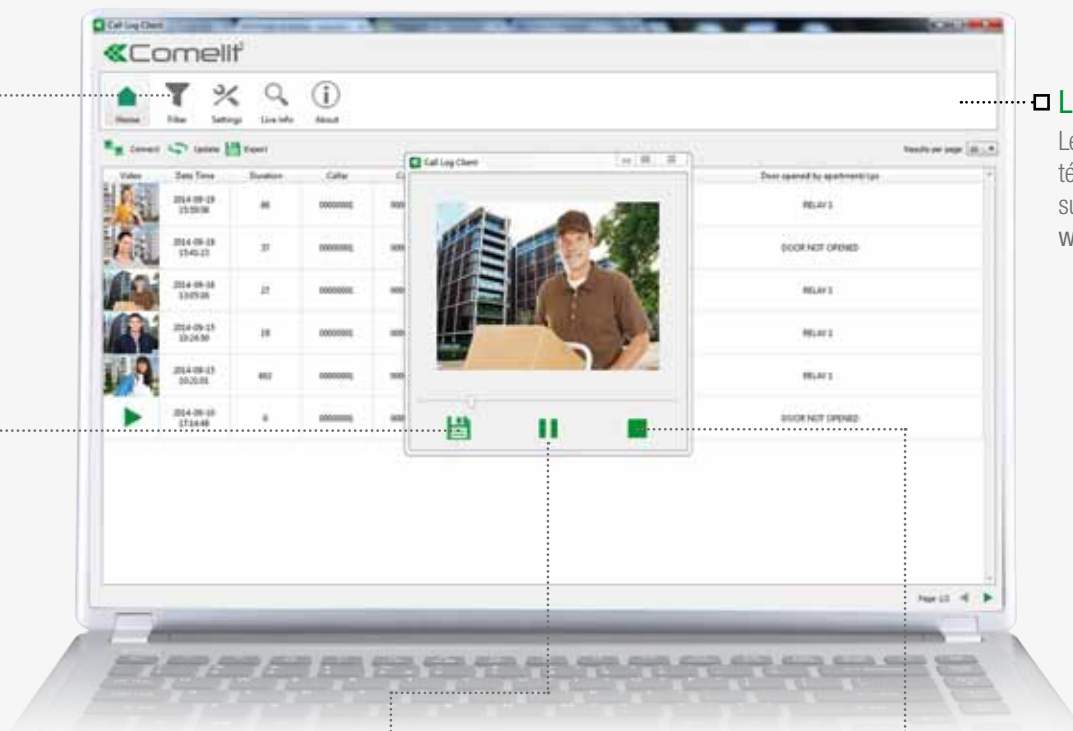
Call Log Client

Comelit

Home Filter Settings Live Info About

Connect Update Export

Results per page

| Video | Date Time | Duration | Caller | C | Door opened by apartment/ips |
|---|---|---|---|---|---|
| | 2014-09-19 15:59:36 | 86 | 00000001 | 000 | RELAY 1 |
| | 2014-09-19 15:40:17 | 37 | 00000001 | 000 | DOOR NOT OPENED |
| | 2014-09-16 13:07:06 | 27 | 00000001 | 000 | RELAY 1 |
| | 2014-09-15 19:24:50 | 19 | 00000001 | 000 | RELAY 1 |
| | 2014-09-15 10:21:01 | 602 | 00000001 | 000 | RELAY 1 |
| | 2014-09-10 17:14:48 | 6 | 00000001 | 000 | DOOR NOT OPENED |

Call Log Client

Page 1/2

L

Le
té
su
w